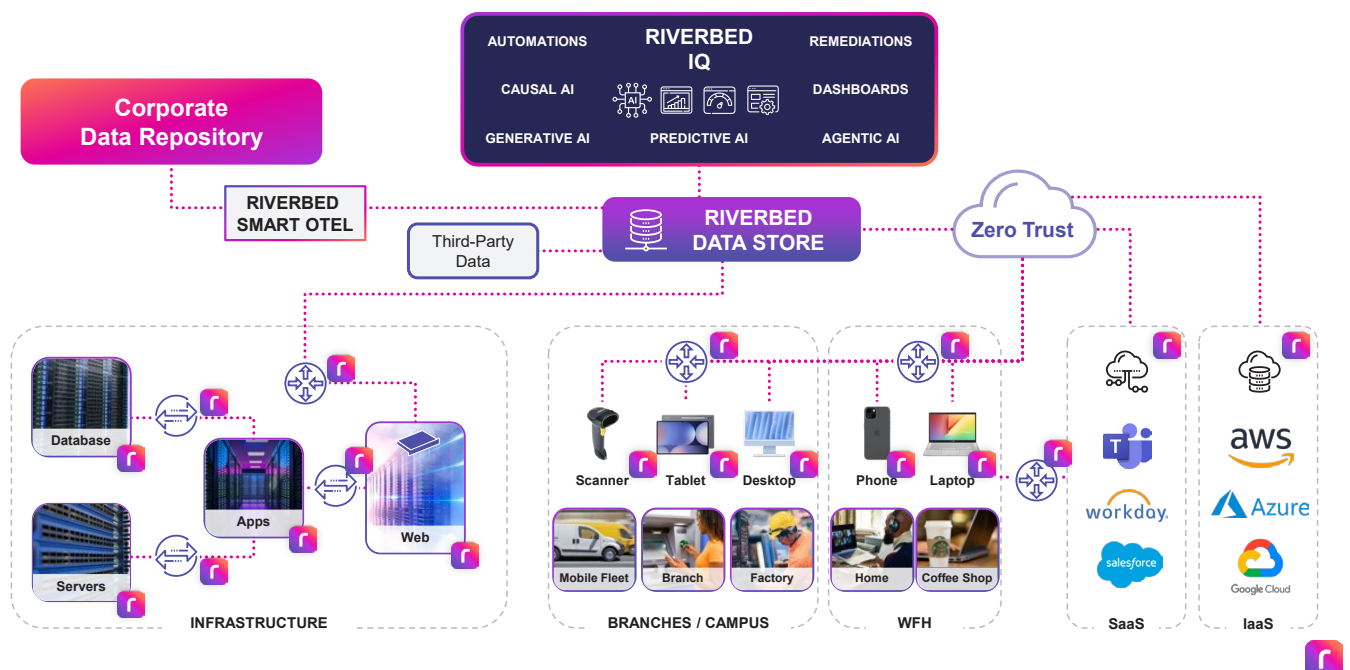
AUTOMATIONS

RIVERBED IQ

REMEDIATIONS

CAUSAL AI

DASHBOARDS

GENERATIVE AI

PREDICTIVE AI

AGENTIC AI

Corporate Data Repository

RIVERBED SMART OTEL

Third-Party Data

RIVERBED DATA STORE

Zero Trust

Database

Apps

Web

Servers

INFRASTRUCTURE

Scanner

Tablet

Desktop

Mobile Fleet

Branch

Factory

BRANCHES / CAMPUS

Phone

Laptop

Home

Coffee Shop

WFH

workday.

salesforce

SaaS

aws

Azure

Google Cloud

IaaS